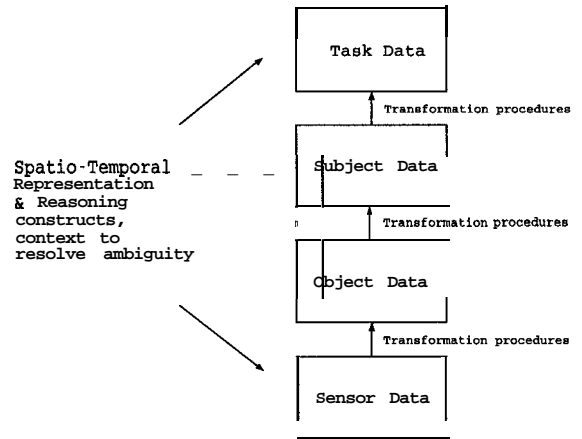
Task Data

Transformation procedures

Spatio-Temporal Representation & Reasoning constructs, context to resolve ambiguity

Subject Data

Transformation procedures

Object Data

Transformation procedures

Sensor Data